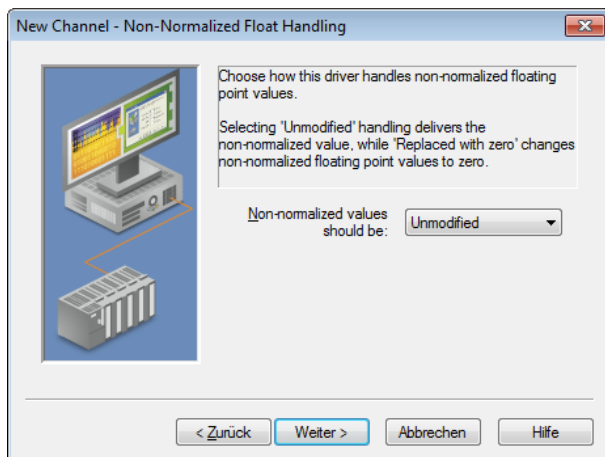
New Channel - Non-Normalized Float Handling

Choose how this driver handles non-normalized floating point values.

Selecting 'Unmodified' handling delivers the non-normalized value, while 'Replaced with zero' changes non-normalized floating point values to zero.

Non-normalized values should be: Unmodified

< Zurück | Weiter > | Abbrechen | Hilfe